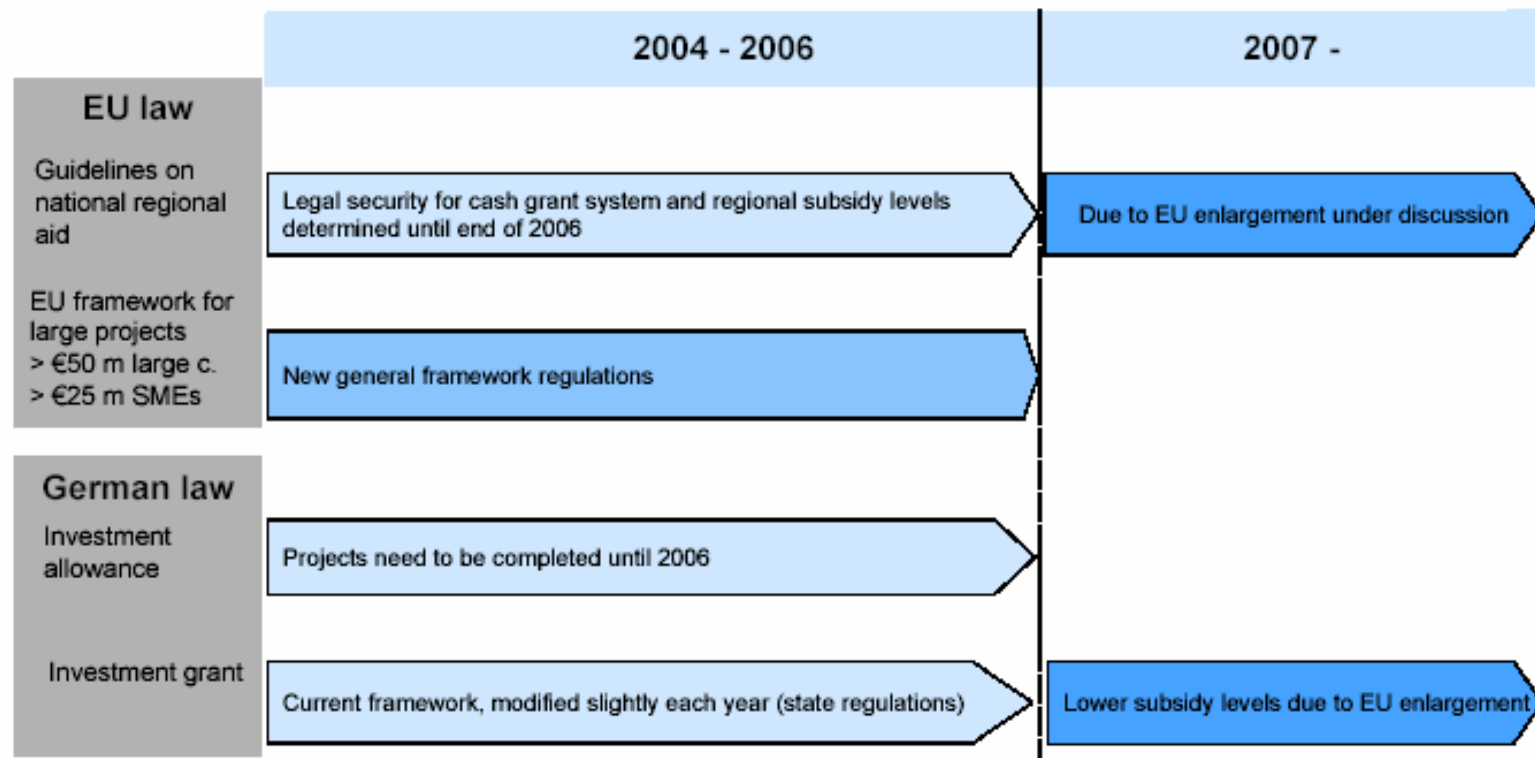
2004 - 2006

2007 -

EU law

Guidelines on national regional aid

Legal security for cash grant system and regional subsidy levels determined until end of 2006

Due to EU enlargement under discussion

EU framework for large projects > €50 m large c. > €25 m SMEs

New general framework regulations

German law

Investment allowance

Projects need to be completed until 2006

Investment grant

Current framework, modified slightly each year (state regulations)

Lower subsidy levels due to EU enlargement